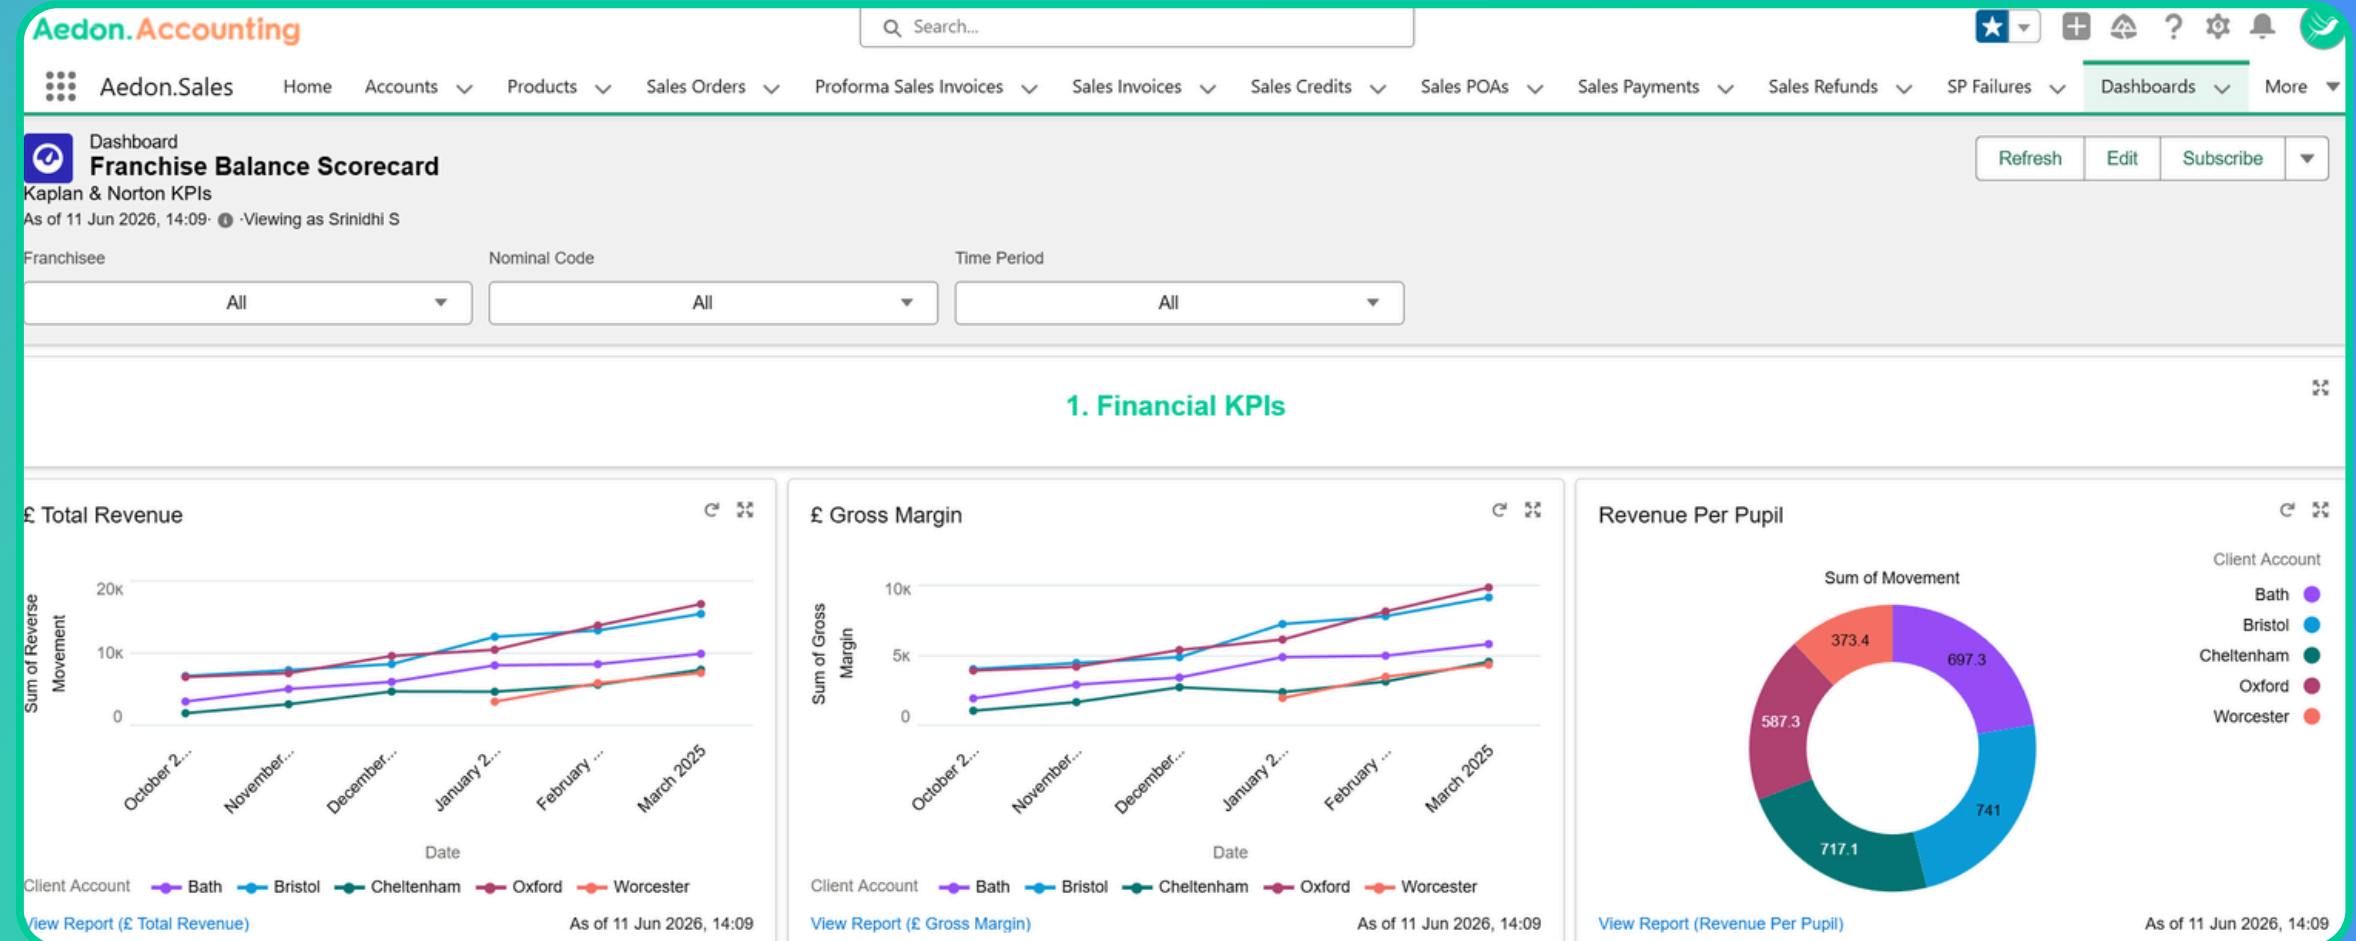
Aedon.Accounting

Search...

Aedon.Sales Home Accounts Products Sales Orders Proforma Sales Invoices Sales Invoices Sales Credits Sales POAs Sales Payments Sales Refunds SP Failures Dashboards More

Dashboard
Franchise Balance Scorecard
Kaplan & Norton KPIs
As of 11 Jun 2026, 14:09· ·Viewing as Srinidhi S

Refresh Edit Subscribe

Franchisee
All

Nominal Code
All

Time Period
All

1. Financial KPIs

£ Total Revenue

20k
10k
0
Sum of Reverse Movement
October 2... November... December... January 2... February ... March 2025
Date
Client Account Bath Bristol Cheltenham Oxford Worcester
View Report (£ Total Revenue) As of 11 Jun 2026, 14:09

£ Gross Margin

10k
5k
0
Sum of Gross Margin
October 2... November... December... January 2... February ... March 2025
Date
Client Account Bath Bristol Cheltenham Oxford Worcester
View Report (£ Gross Margin) As of 11 Jun 2026, 14:09

Revenue Per Pupil

Sum of Movement
373.4
697.3
587.3
741
717.1
Client Account
Bath
Bristol
Cheltenham
Oxford
Worcester
View Report (Revenue Per Pupil) As of 11 Jun 2026, 14:09